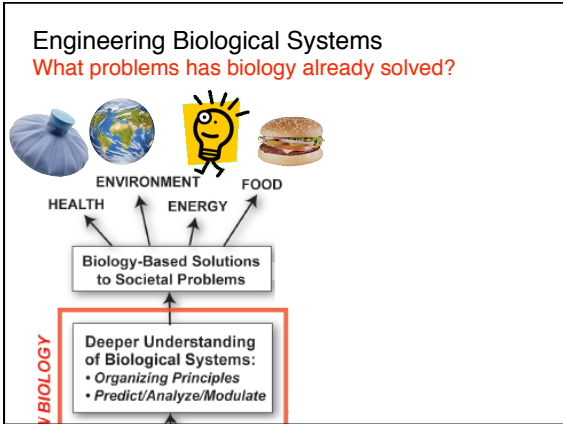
Engineering Biological Systems
What problems has biology already solved?

ENVIRONMENT
FOOD
HEALTH
ENERGY

Biology-Based Solutions to Societal Problems

Deeper Understanding of Biological Systems:
• Organizing Principles
• Predict/Analyze/Modulate

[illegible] BIOLOGY